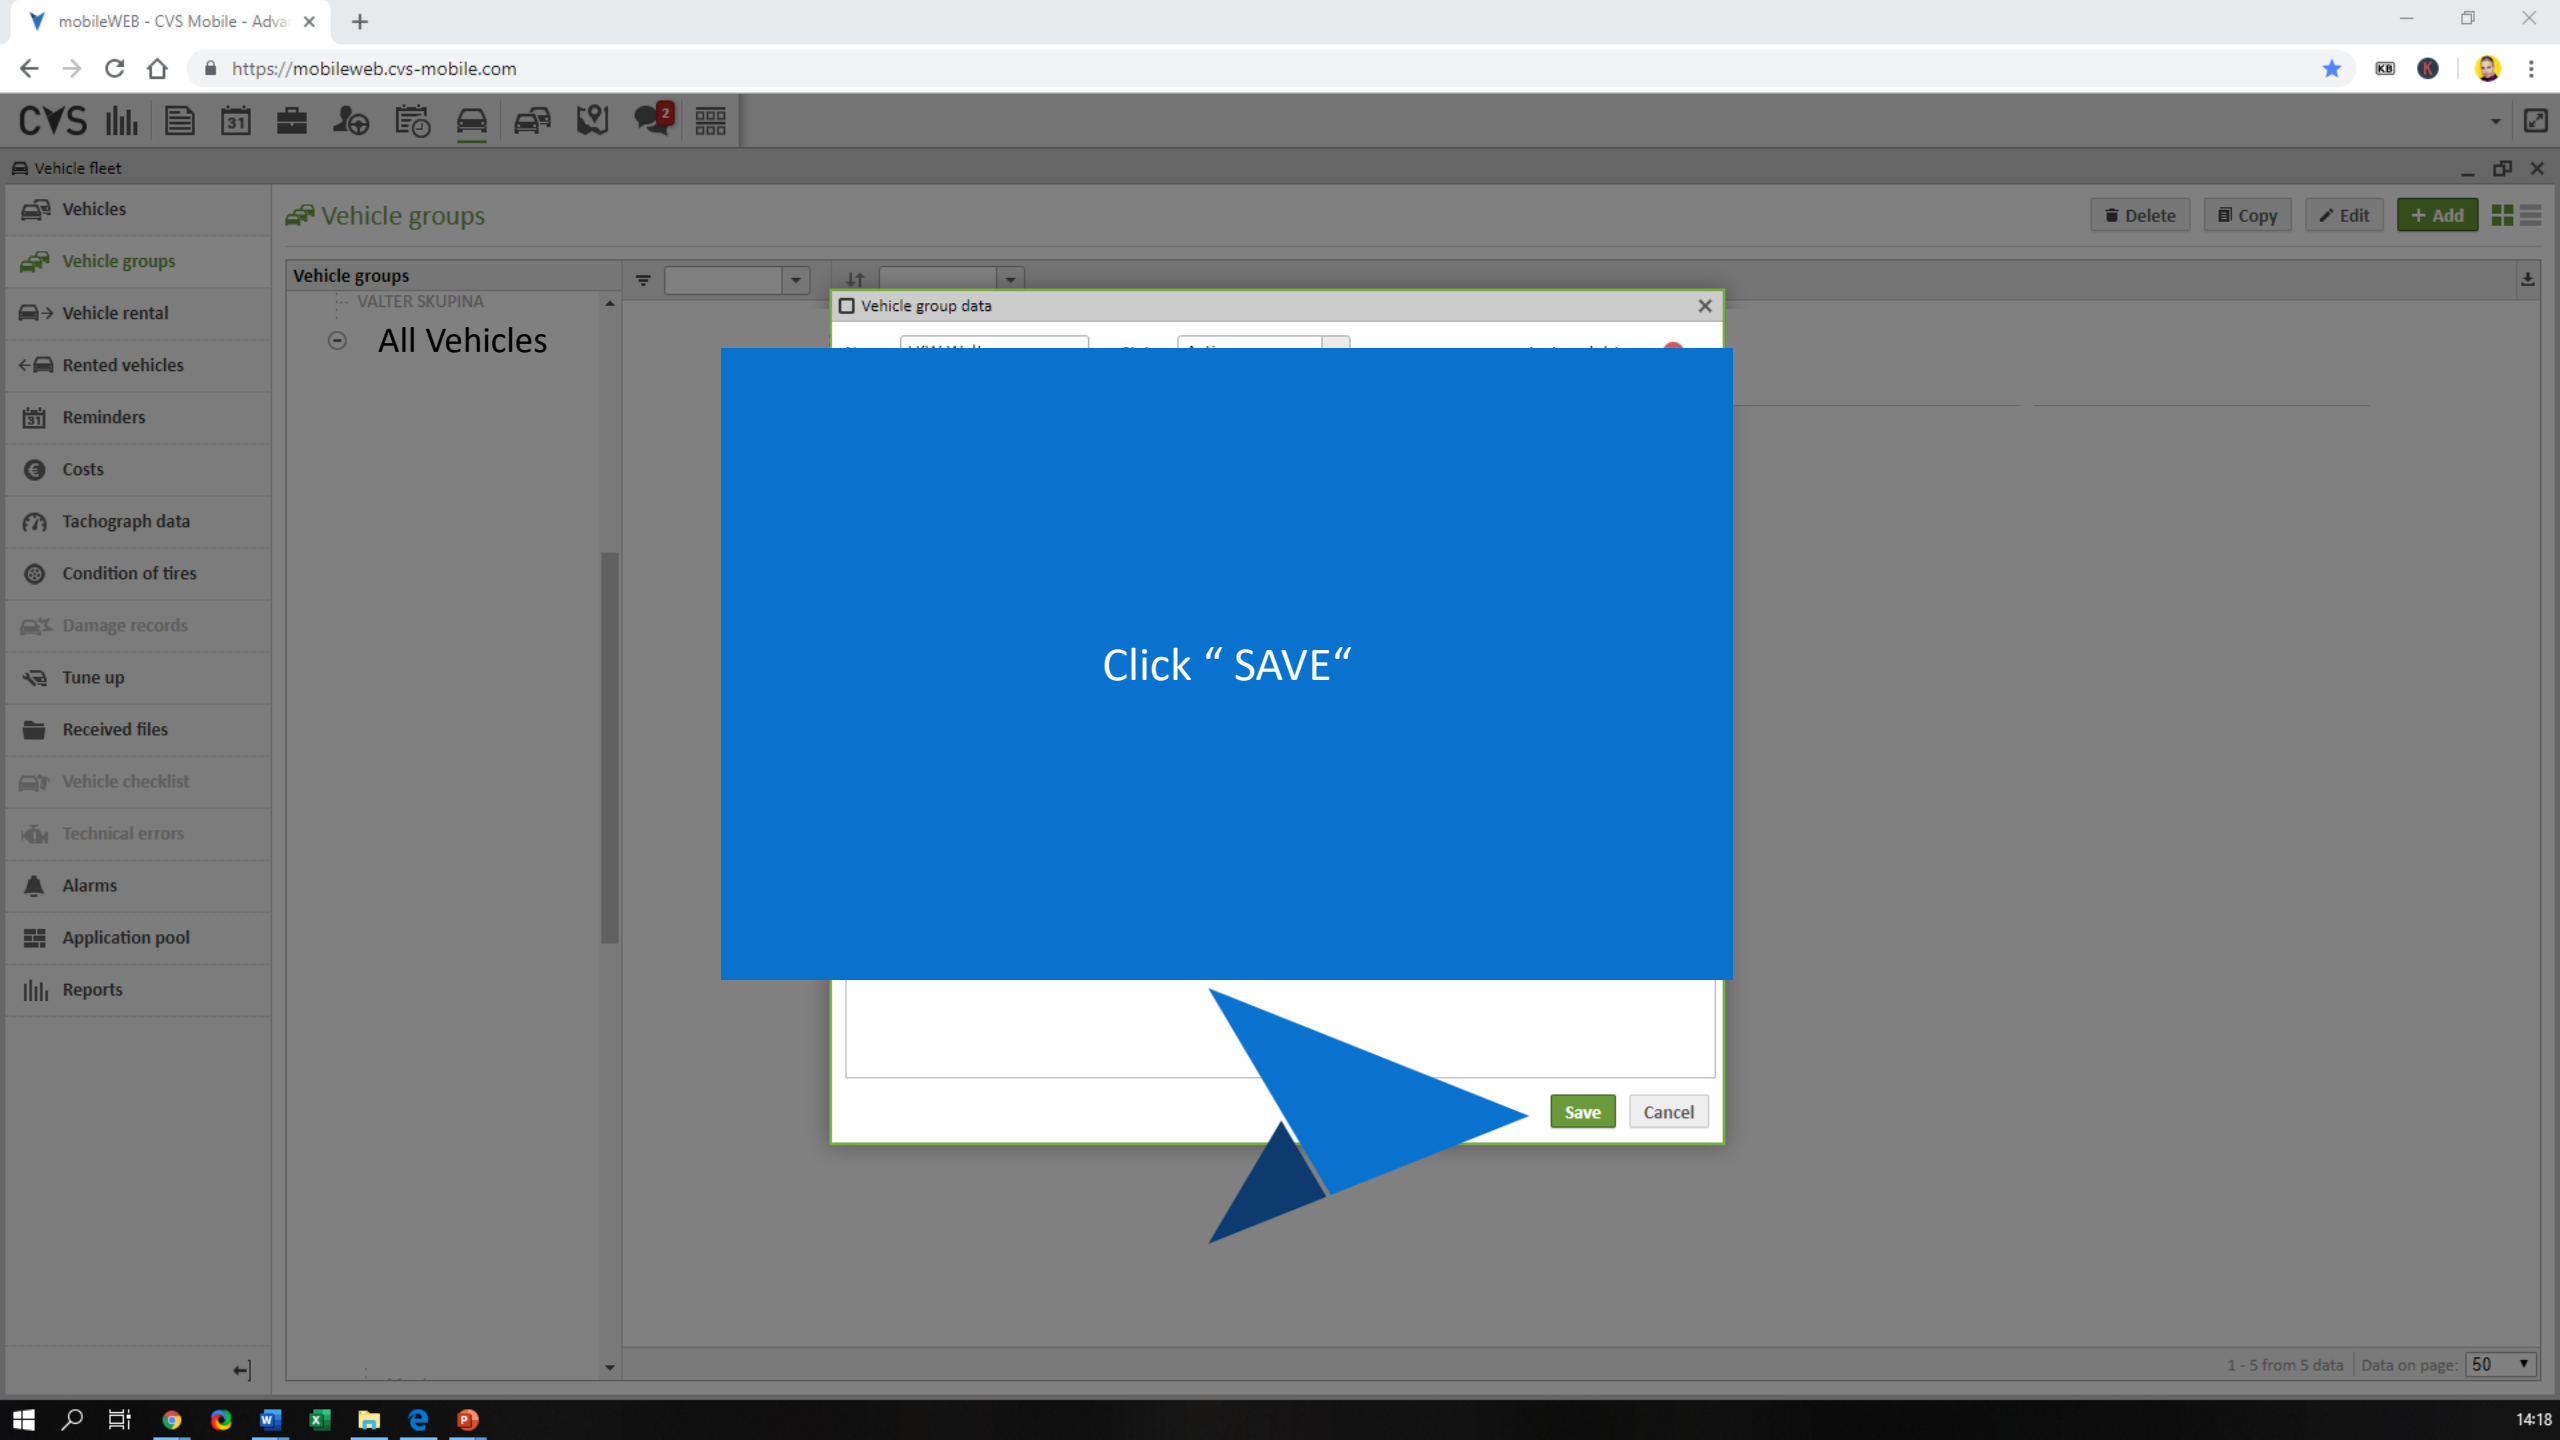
mobileWEB - CVS Mobile - Adva

https://mobileweb.cvs-mobile.com

CVS

2

Vehicle fleet

Vehicles
Vehicle groups
Vehicle rental
Rented vehicles
Reminders
Costs
Tachograph data
Condition of tires
Damage records
Tune up
Received files
Vehicle checklist
Technical errors
Alarms
Application pool
Reports

Vehicle groups

Delete
Copy
Edit
+ Add

Vehicle groups

VALTER SKUPINA

All Vehicles

Vehicle group data

Click “ SAVE“

Save
Cancel

1 - 5 from 5 data
Data on page:
50

14:18